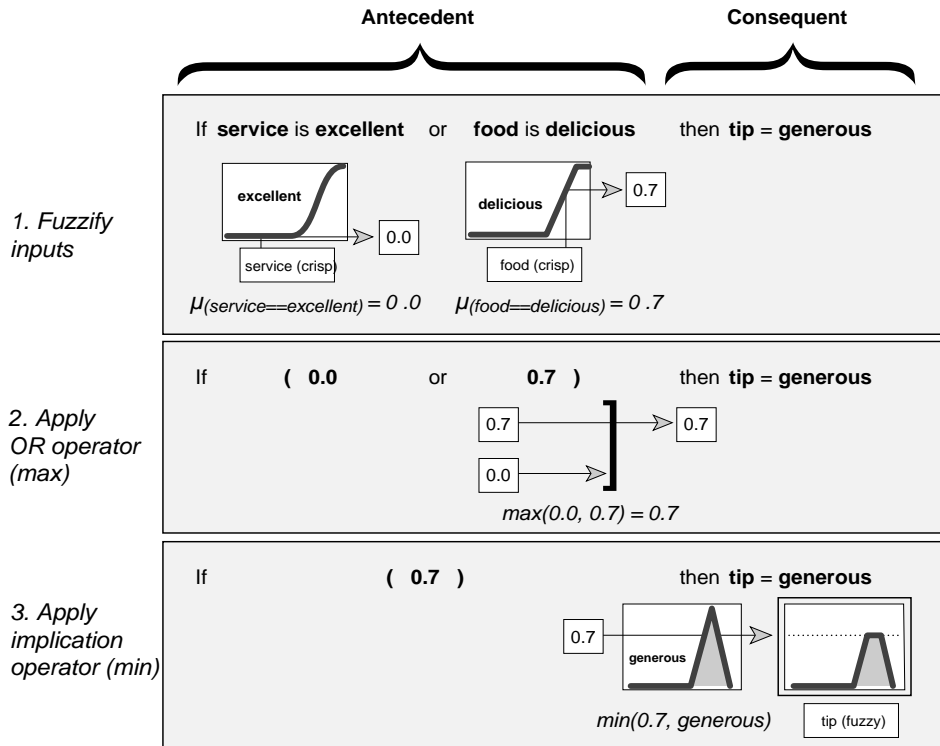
**Antecedent** **Consequent**

1. Fuzzify inputs

If **service** is **excellent** or **food** is **delicious** then **tip** = **generous**

excellent

0.0

service (crisp)

delicious

0.7

food (crisp)

$\mu_{(service==excellent)} = 0.0$ $\mu_{(food==delicious)} = 0.7$

2. Apply OR operator (max)

If **( 0.0** or **0.7 )** then **tip** = **generous**

0.7

0.0

0.7

max(0.0, 0.7) = 0.7

3. Apply implication operator (min)

If **( 0.7 )** then **tip** = **generous**

0.7

generous

min(0.7, generous)

tip (fuzzy)